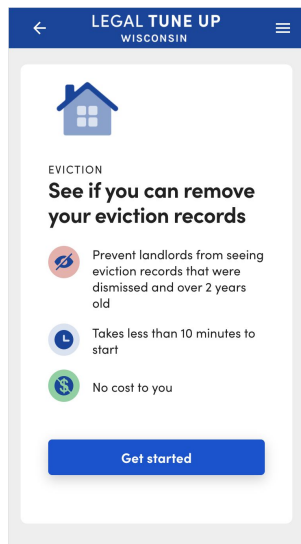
LEGAL TUNE UP
WISCONSIN

EVICTION

See if you can remove your eviction records

Prevent landlords from seeing eviction records that were dismissed and over 2 years old

Takes less than 10 minutes to start

No cost to you

Get started